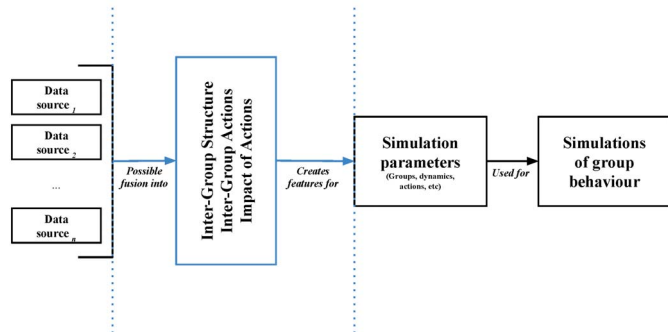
Data source $_1$

Data source $_2$

...

Data source $_n$

Possible fusion into

Inter-Group Structure
Inter-Group Actions
Impact of Actions

Creates features for

Simulation parameters
(Groups, dynamics, actions, etc)

Used for

Simulations of group behaviour